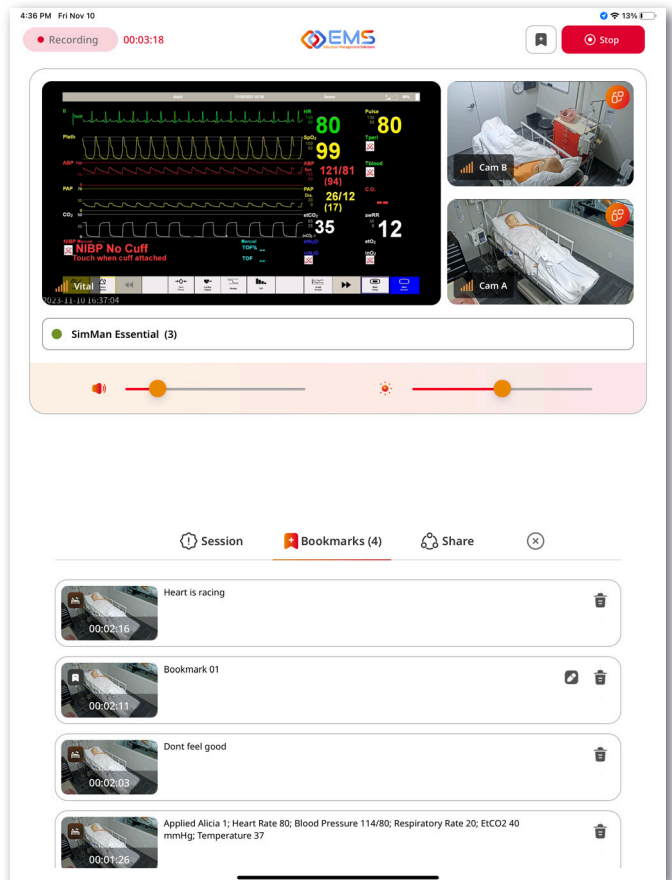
4:36 PM Fri Nov 10

13%

Recording 00:03:18

EMS
Education Management Solutions

Stop

II

Pleth

ABP

PAP

CO₂

HR
80

SpO₂
99

ABP
121/81
(94)

PAP
26/12
(17)

etCO₂
35

Pulse
80

Tperi

Tblood

C.O.

awRR
12

etO₂

NIBP No Cuff
Touch when cuff attached

TOF%
TOF

Vital

2023-11-10 16:37:04

Cam B

Cam A

SimMan Essential (3)

Session

Bookmarks (4)

Share

Heart is racing
00:02:16

Bookmark 01
00:02:11

Dont feel good
00:02:03

Applied Alicia 1; Heart Rate 80; Blood Pressure 114/80; Respiratory Rate 20; EtCO2 40 mmHg; Temperature 37
00:01:26